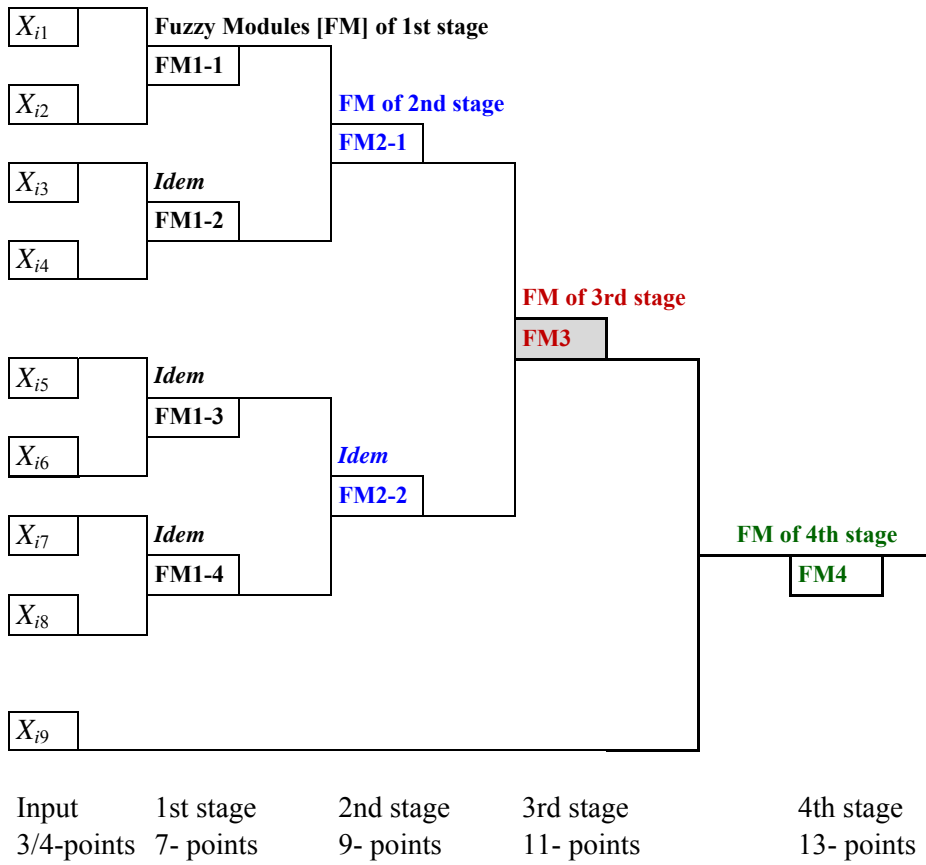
$X_{i1}$

Fuzzy Modules [FM] of 1st stage

FM1-1

$X_{i2}$

FM of 2nd stage

FM2-1

$X_{i3}$

Idem

FM1-2

$X_{i4}$

FM of 3rd stage

FM3

$X_{i5}$

Idem

FM1-3

$X_{i6}$

Idem

FM2-2

$X_{i7}$

Idem

FM1-4

FM of 4th stage

FM4

$X_{i8}$

$X_{i9}$

| Input | 1st stage | 2nd stage | 3rd stage | 4th stage |
|---|---|---|---|---|
| 3/4-points | 7- points | 9- points | 11- points | 13- points |